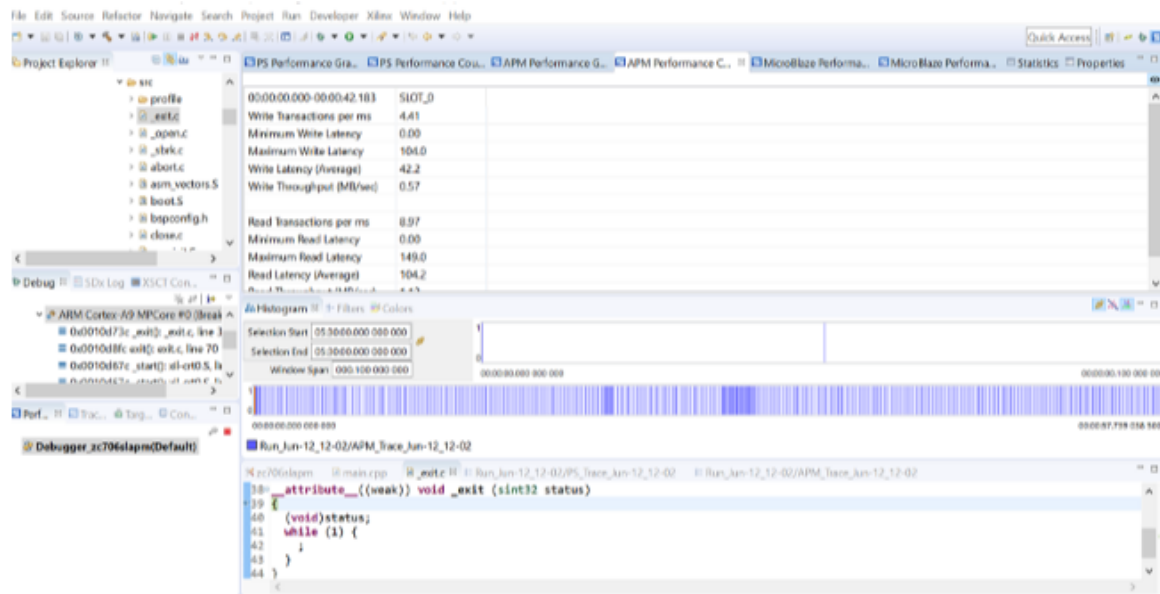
File Edit Source Refactor Navigate Search Project Run Developer Xilinx Window Help

Quick Access

Project Explorer

src
profile
_exit.c
_open.c
_sbrk.c
abort.c
asm_vectors.S
boot.S
bspconfig.h
close.c

Debug SDx Log XSCT Con...

ARM Cortex-A9 MPCore #0 (Break
0x0010d73c _exit(): _exit.c, line 3
0x0010d8fc exit(): exit.c, line 70
0x0010d87c _start(): xil-crt0.S, li
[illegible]

Perf... Trac... Targ... Con...

Debugger_zc706slapm(Default)

PS Performance Gra... PS Performance Cou... APM Performance G... APM Performance C... MicroBlaze Performa... MicroBlaze Performa... Statistics Properties

| 00:00:00.000-00:00:42.183 | SLOT_0 |
|---|---|
| Write Transactions per ms | 4.41 |
| Minimum Write Latency | 0.00 |
| Maximum Write Latency | 104.0 |
| Write Latency (Average) | 42.2 |
| Write Throughput (MB/sec) | 0.57 |
| | |
| Read Transactions per ms | 8.97 |
| Minimum Read Latency | 0.00 |
| Maximum Read Latency | 149.0 |
| Read Latency (Average) | 104.2 |
| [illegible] | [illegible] |

Histogram Filters Colors

Selection Start 05:30:00.000 000 000
Selection End 05:30:00.000 000 000
Window Span 000.100 000 000

1
0
00:00:00.000 000 000
00:00:00.100 000 000

1
0
00:00:00.000 000 000
00:00:07.799 058 500

Run_Jun-12_12-02/APM_Trace_Jun-12_12-02

zc706slapm main.cpp _exit.c Run_Jun-12_12-02/PS_Trace_Jun-12_12-02 Run_Jun-12_12-02/APM_Trace_Jun-12_12-02

38 __attribute__((weak)) void _exit (sint32 status)
39 {
40 (void)status;
41 while (1) {
42 ;
43 }
44 }